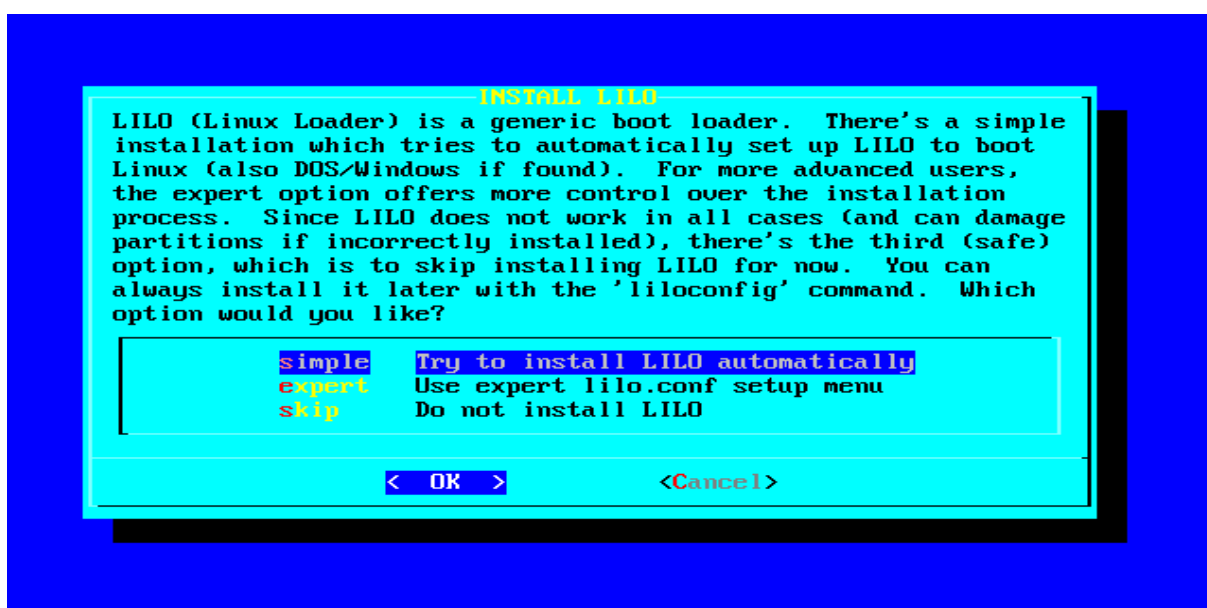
INSTALL LILO

LILO (Linux Loader) is a generic boot loader. There's a simple installation which tries to automatically set up LILO to boot Linux (also DOS/Windows if found). For more advanced users, the expert option offers more control over the installation process. Since LILO does not work in all cases (and can damage partitions if incorrectly installed), there's the third (safe) option, which is to skip installing LILO for now. You can always install it later with the 'liloconfig' command. Which option would you like?

simple Try to install LILO automatically
expert Use expert lilo.conf setup menu
skip Do not install LILO

< OK > <Cancel>